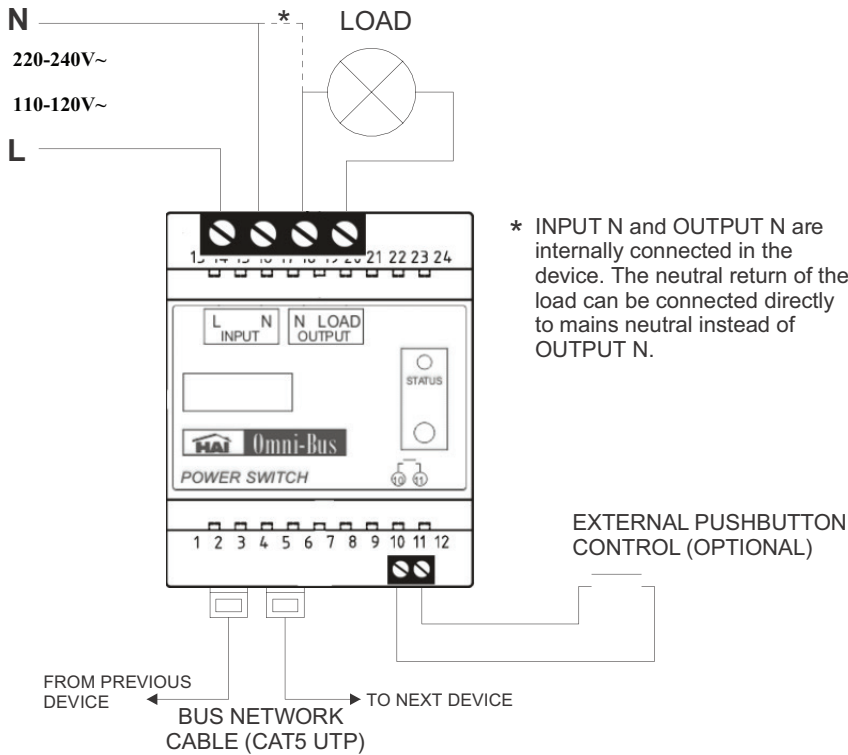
N
*
LOAD
220-240V~
110-120V~
L
13 14 15 16 17 18 19 20 21 22 23 24
* INPUT N and OUTPUT N are internally connected in the device. The neutral return of the load can be connected directly to mains neutral instead of OUTPUT N.
L N INPUT
N LOAD OUTPUT
STATUS
HAI Omni-Bus
POWER SWITCH
10 11
1 2 3 4 5 6 7 8 9 10 11 12
EXTERNAL PUSHBUTTON CONTROL (OPTIONAL)
FROM PREVIOUS DEVICE
TO NEXT DEVICE
BUS NETWORK CABLE (CAT5 UTP)